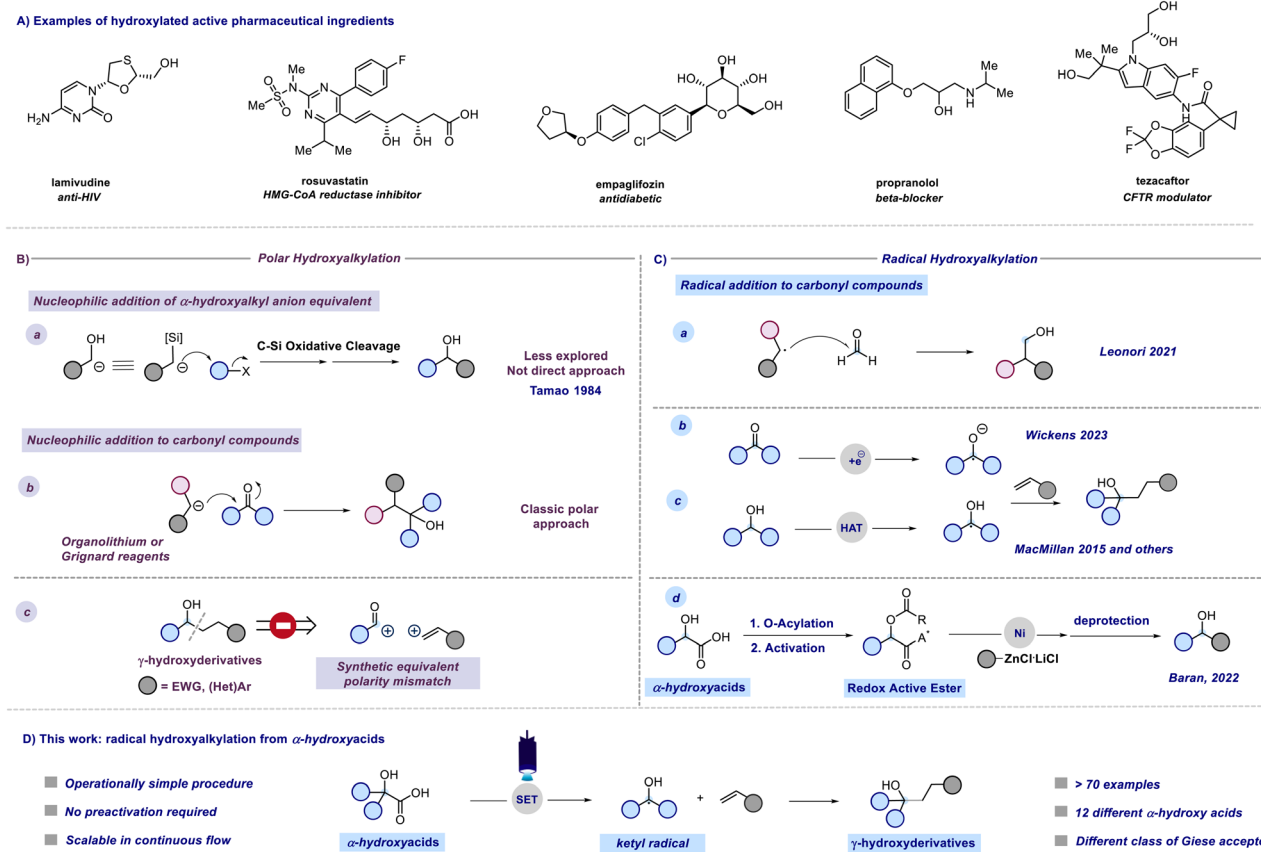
A) Examples of hydroxylated active pharmaceutical ingredients

S OH
H$_2$N N O O
lamivudine
anti-HIV

Me O=S=O N F N N OH OH O OH
rosuvastatin
HMG-CoA reductase inhibitor

HO OH OH O O Cl OH
empaglifozin
antidiabetic

O N H OH
propranolol
beta-blocker

OH OH Me Me HO N F N H O F F O O
tezacaftor
CFTR modulator

B) Polar Hydroxyalkylation

Nucleophilic addition of $\alpha$-hydroxyalkyl anion equivalent

a
OH ⊖ [Si] ⊖ X
C-Si Oxidative Cleavage
OH
Less explored
Not direct approach
Tamao 1984

Nucleophilic addition to carbonyl compounds

b
⊖ O OH
Organolithium or Grignard reagents
Classic polar approach

c
OH
γ-hydroxyderivatives
= EWG, (Het)Ar
O ⊕ ⊕
Synthetic equivalent
polarity mismatch

C) Radical Hydroxyalkylation

Radical addition to carbonyl compounds

a
O H H
OH
Leonori 2021

b
O +e⊖ O⊖
Wickens 2023

c
OH HAT OH
HO
MacMillan 2015 and others

d
OH OH O
$\alpha$-hydroxyacids
1. O-Acylation
2. Activation
O R O A* O
Redox Active Ester
Ni
ZnCl·LiCl
deprotection
OH
Baran, 2022

D) This work: radical hydroxyalkylation from $\alpha$-hydroxyacids

Operationally simple procedure
No preactivation required
Scalable in continuous flow

OH OH O
$\alpha$-hydroxyacids
SET
OH
ketyl radical
+
HO
γ-hydroxyderivatives

> 70 examples
12 different $\alpha$-hydroxy acids
Different class of Giese accept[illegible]